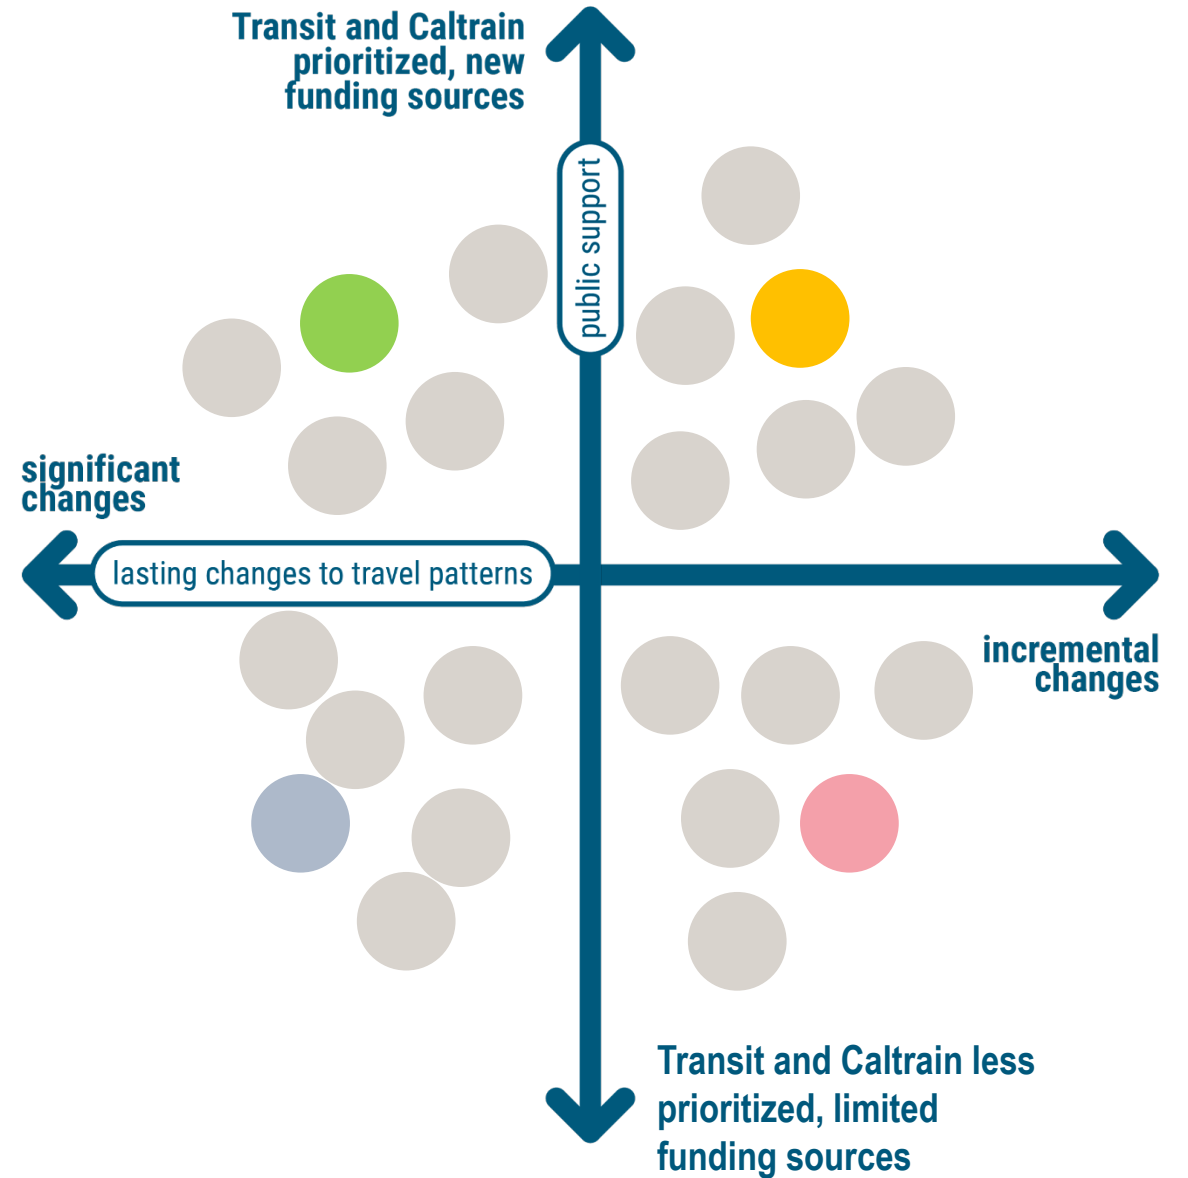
Transit and Caltrain prioritized, new funding sources

public support

significant changes

lasting changes to travel patterns

incremental changes

Transit and Caltrain less prioritized, limited funding sources